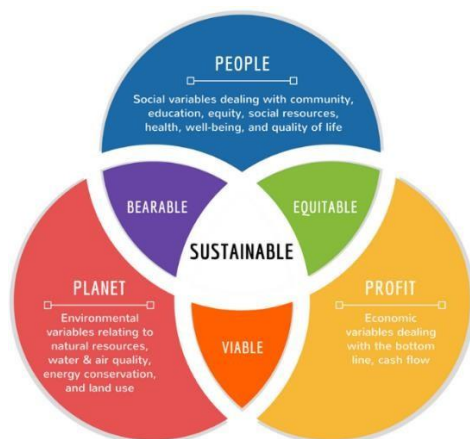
PEOPLE

Social variables dealing with community, education, equity, social resources, health, well-being, and quality of life

BEARABLE

EQUITABLE

SUSTAINABLE

PLANET

Environmental variables relating to natural resources, water & air quality, energy conservation, and land use

VIABLE

PROFIT

Economic variables dealing with the bottom line, cash flow